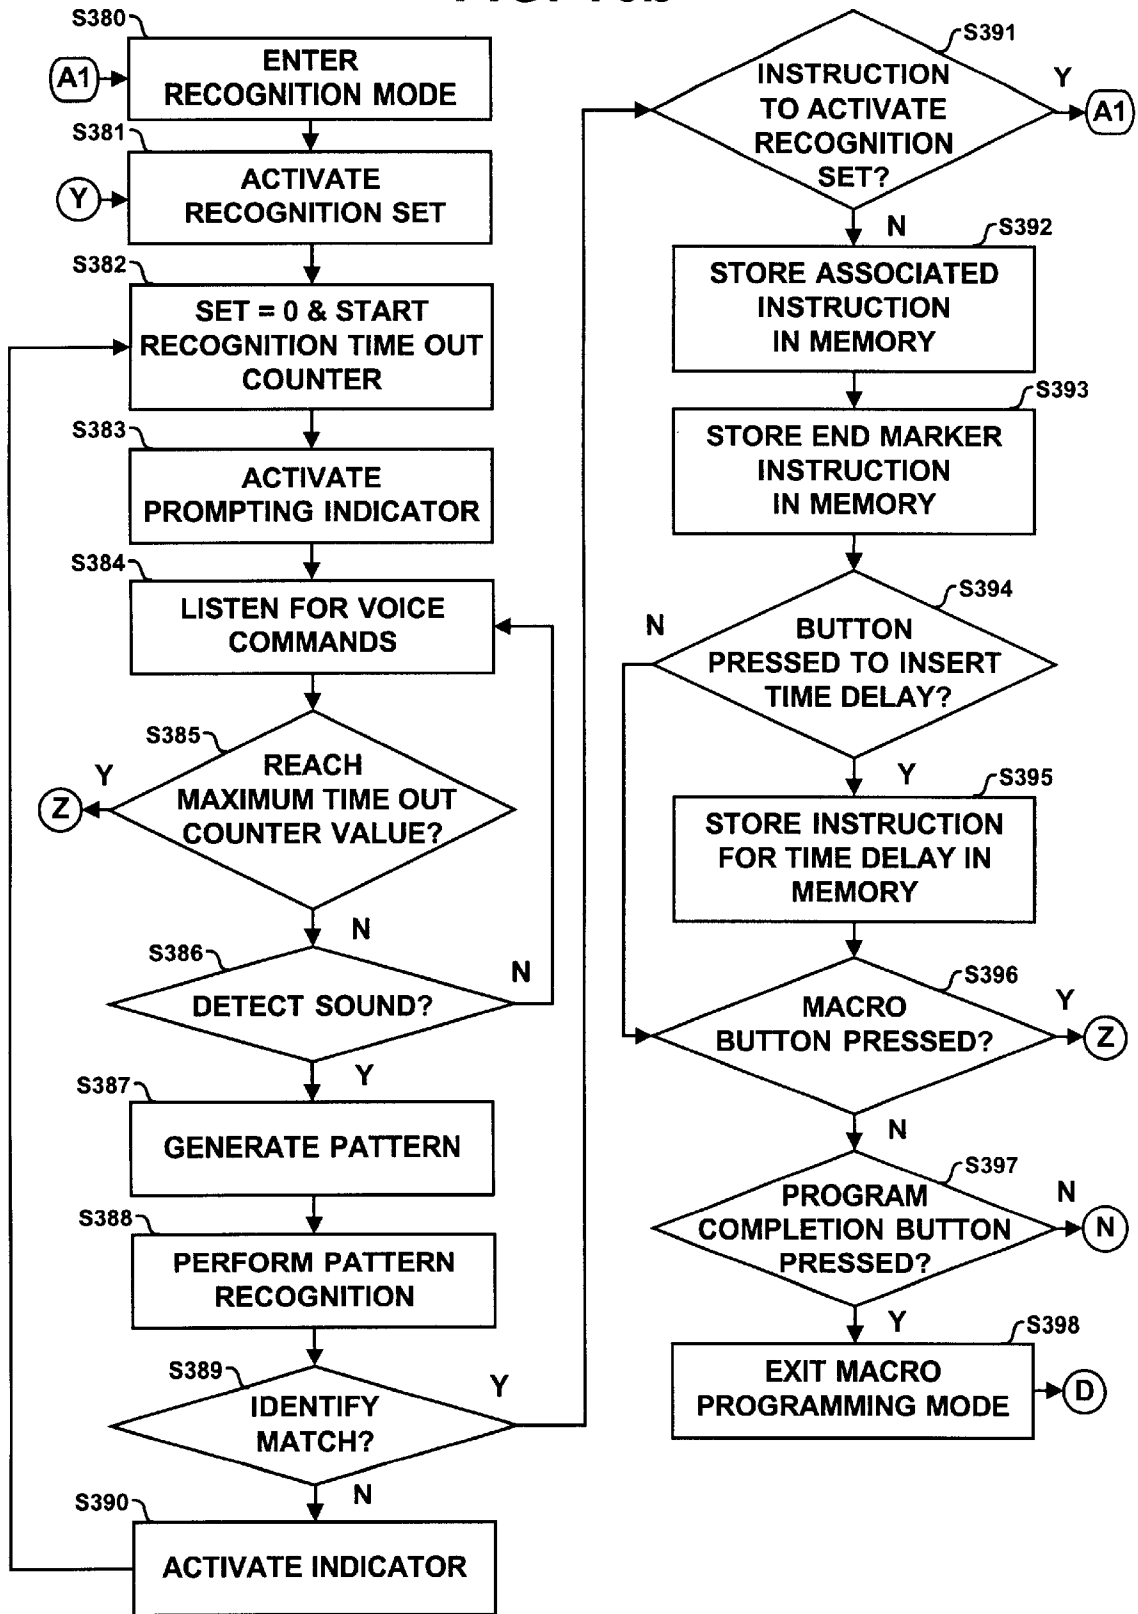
S380
A1
ENTER RECOGNITION MODE
S381
Y
ACTIVATE RECOGNITION SET
S382
SET = 0 & START RECOGNITION TIME OUT COUNTER
S383
ACTIVATE PROMPTING INDICATOR
S384
LISTEN FOR VOICE COMMANDS
S385
REACH MAXIMUM TIME OUT COUNTER VALUE?
Y
Z
N
S386
DETECT SOUND?
N
Y
S387
GENERATE PATTERN
S388
PERFORM PATTERN RECOGNITION
S389
IDENTIFY MATCH?
Y
N
S390
ACTIVATE INDICATOR

S391
INSTRUCTION TO ACTIVATE RECOGNITION SET?
Y
A1
N
S392
STORE ASSOCIATED INSTRUCTION IN MEMORY
S393
STORE END MARKER INSTRUCTION IN MEMORY
S394
BUTTON PRESSED TO INSERT TIME DELAY?
N
Y
S395
STORE INSTRUCTION FOR TIME DELAY IN MEMORY
S396
MACRO BUTTON PRESSED?
Y
Z
N
S397
PROGRAM COMPLETION BUTTON PRESSED?
N
N
Y
S398
EXIT MACRO PROGRAMMING MODE
D